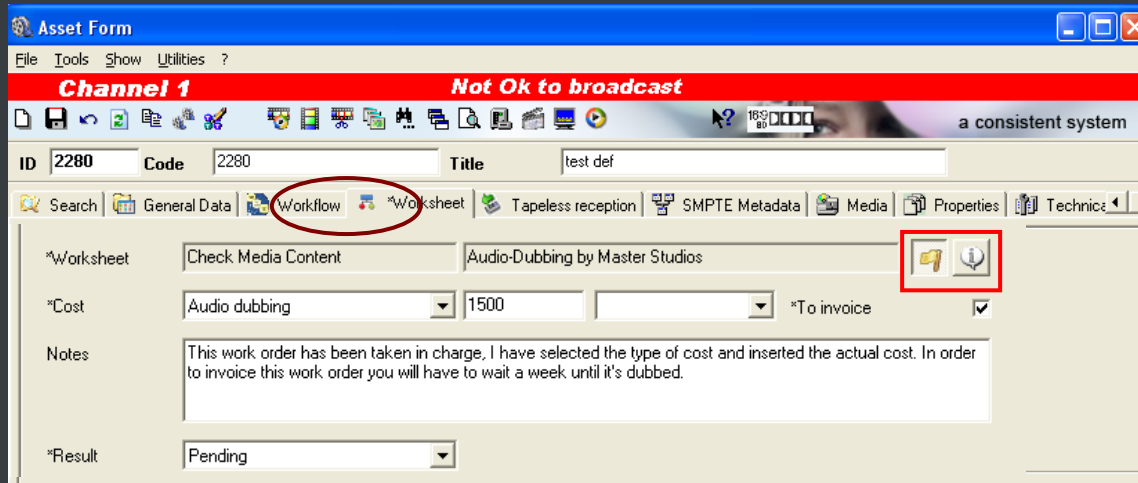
Asset Form

File Tools Show Utilities ?

Channel 1 Not Ok to broadcast

a consistent system

ID 2280 Code 2280 Title test def

Search General Data Workflow *Worksheet Tapeless reception SMPTE Metadata Media Properties Technica

*Worksheet Check Media Content Audio-Dubbing by Master Studios

*Cost Audio dubbing 1500 *To invoice

Notes This work order has been taken in charge, I have selected the type of cost and inserted the actual cost. In order to invoice this work order you will have to wait a week until it's dubbed.

*Result Pending